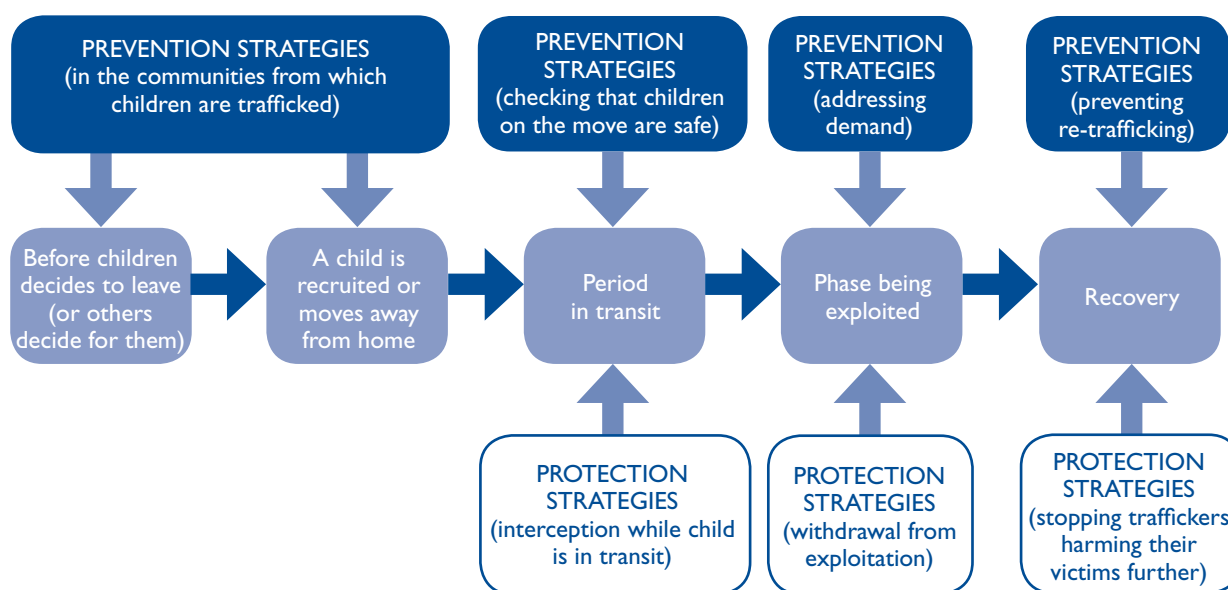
PREVENTION STRATEGIES (in the communities from which children are trafficked)

PREVENTION STRATEGIES (checking that children on the move are safe)

PREVENTION STRATEGIES (addressing demand)

PREVENTION STRATEGIES (preventing re-trafficking)

Before children decides to leave (or others decide for them)

A child is recruited or moves away from home

Period in transit

Phase being exploited

Recovery

PROTECTION STRATEGIES (interception while child is in transit)

PROTECTION STRATEGIES (withdrawal from exploitation)

PROTECTION STRATEGIES (stopping traffickers harming their victims further)